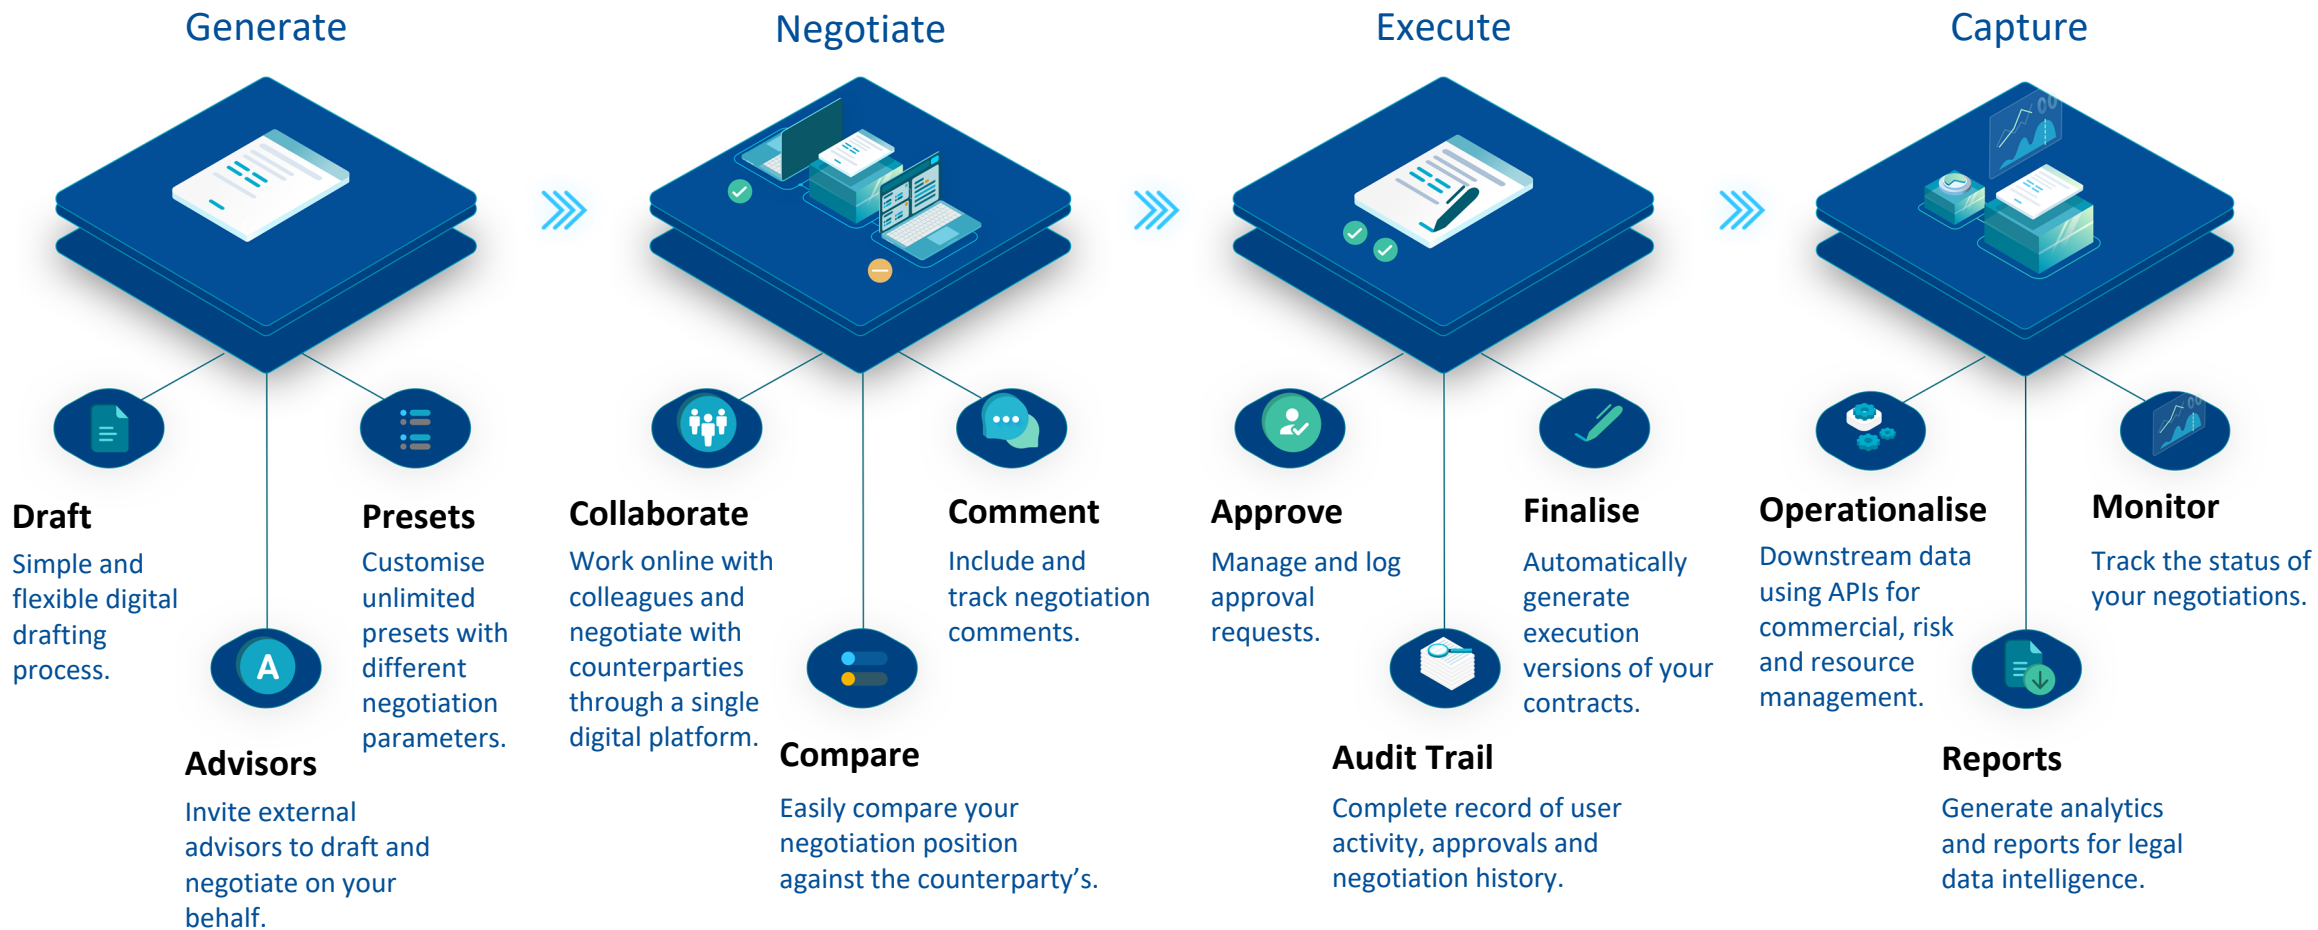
Generate

Draft
Simple and flexible digital drafting process.

Presets
Customise unlimited presets with different negotiation parameters.

Advisors
Invite external advisors to draft and negotiate on your behalf.

Negotiate

Collaborate
Work online with colleagues and negotiate with counterparties through a single digital platform.

Comment
Include and track negotiation comments.

Compare
Easily compare your negotiation position against the counterparty's.

Execute

Approve
Manage and log approval requests.

Finalise
Automatically generate execution versions of your contracts.

Audit Trail
Complete record of user activity, approvals and negotiation history.

Capture

Operationalise
Downstream data using APIs for commercial, risk and resource management.

Monitor
Track the status of your negotiations.

Reports
Generate analytics and reports for legal data intelligence.